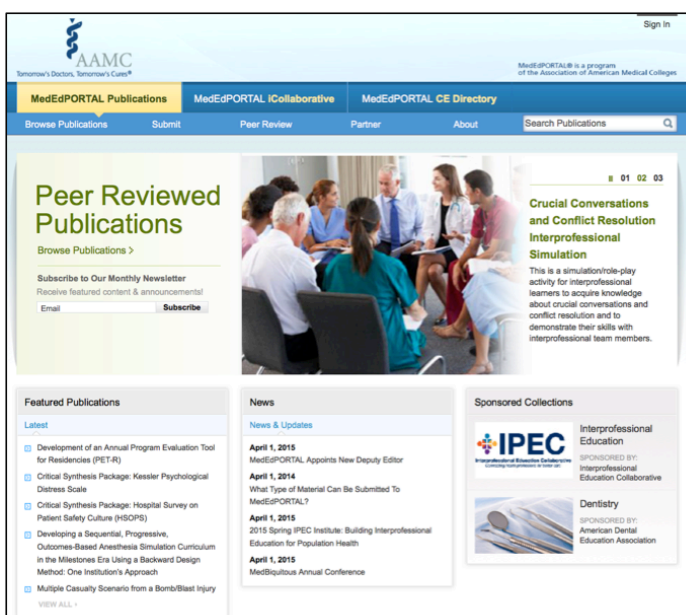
AAMC
Tomorrow's Doctors, Tomorrow's Cures®

Sign In

MedEdPORTAL® is a program of the Association of American Medical Colleges

MedEdPORTAL Publications | MedEdPORTAL iCollaborative | MedEdPORTAL CE Directory

Browse Publications | Submit | Peer Review | Partner | About | Search Publications

Peer Reviewed Publications

Browse Publications >

Subscribe to Our Monthly Newsletter
Receive featured content & announcements!

Email | Subscribe

01 02 03

Crucial Conversations and Conflict Resolution Interprofessional Simulation

This is a simulation/role-play activity for interprofessional learners to acquire knowledge about crucial conversations and conflict resolution and to demonstrate their skills with interprofessional team members.

Featured Publications

Latest

Development of an Annual Program Evaluation Tool for Residencies (PET-R)

Critical Synthesis Package: Kessler Psychological Distress Scale

Critical Synthesis Package: Hospital Survey on Patient Safety Culture (HSOPS)

Developing a Sequential, Progressive, Outcomes-Based Anesthesia Simulation Curriculum in the Milestones Era Using a Backward Design Method: One Institution's Approach

Multiple Casualty Scenario from a Bomb/Blast Injury

VIEW ALL ›

News

News & Updates

April 1, 2015
MedEdPORTAL Appoints New Deputy Editor

April 1, 2014
What Type of Material Can Be Submitted To MedEdPORTAL?

April 1, 2015
2015 Spring IPEC Institute: Building Interprofessional Education for Population Health

April 1, 2015
MedBiquitous Annual Conference

Sponsored Collections

IPEC
Interprofessional Education Collaborative

Interprofessional Education
SPONSORED BY:
Interprofessional Education Collaborative

Dentistry
SPONSORED BY:
American Dental Education Association